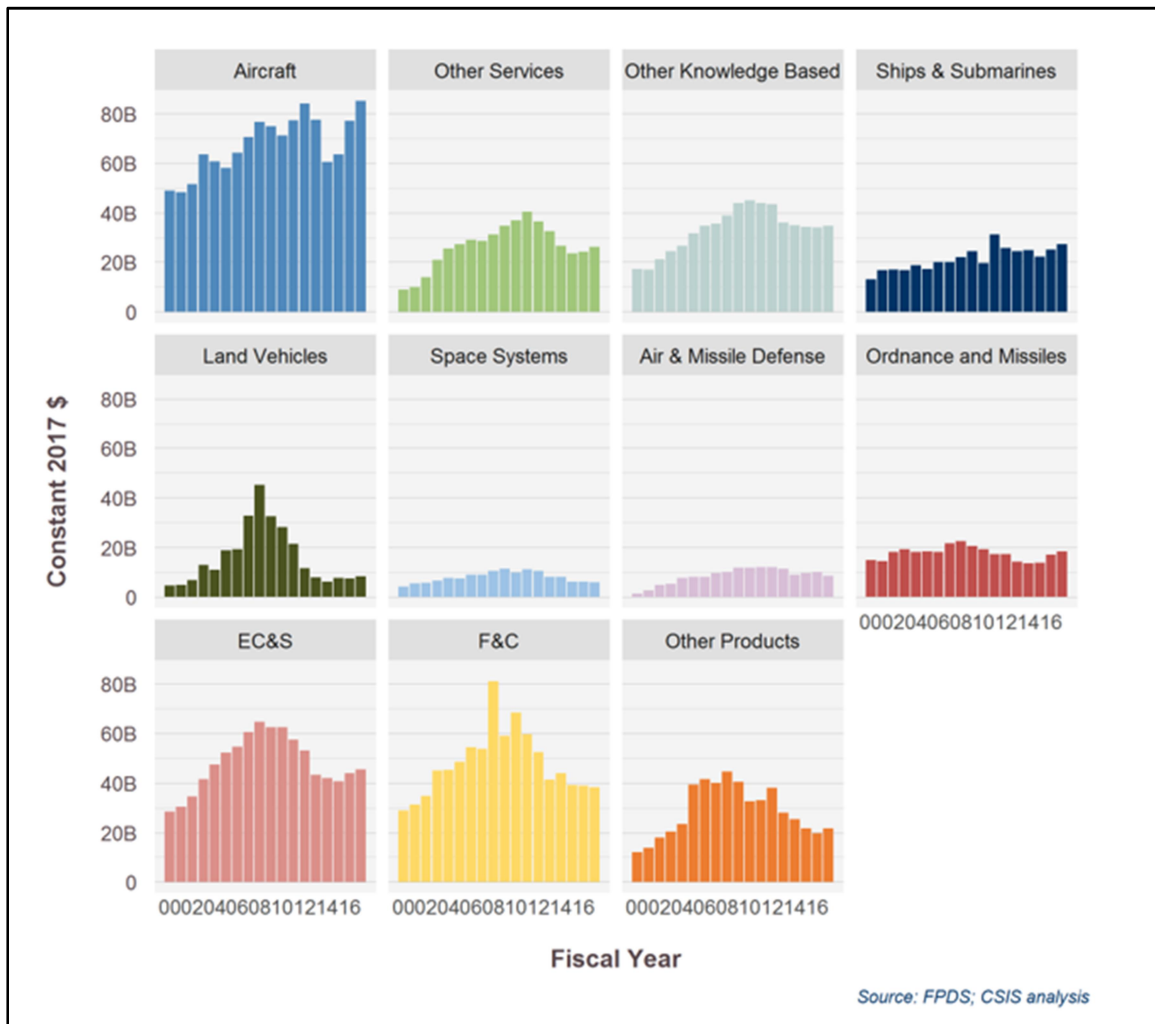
Aircraft

Other Services

Other Knowledge Based

Ships & Submarines

Land Vehicles

Space Systems

Air & Missile Defense

Ordnance and Missiles

EC&S

F&C

Other Products

80B
60B
40B
20B
0

Constant 2017 $

000204060810121416

Fiscal Year

Source: FPDS; CSIS analysis